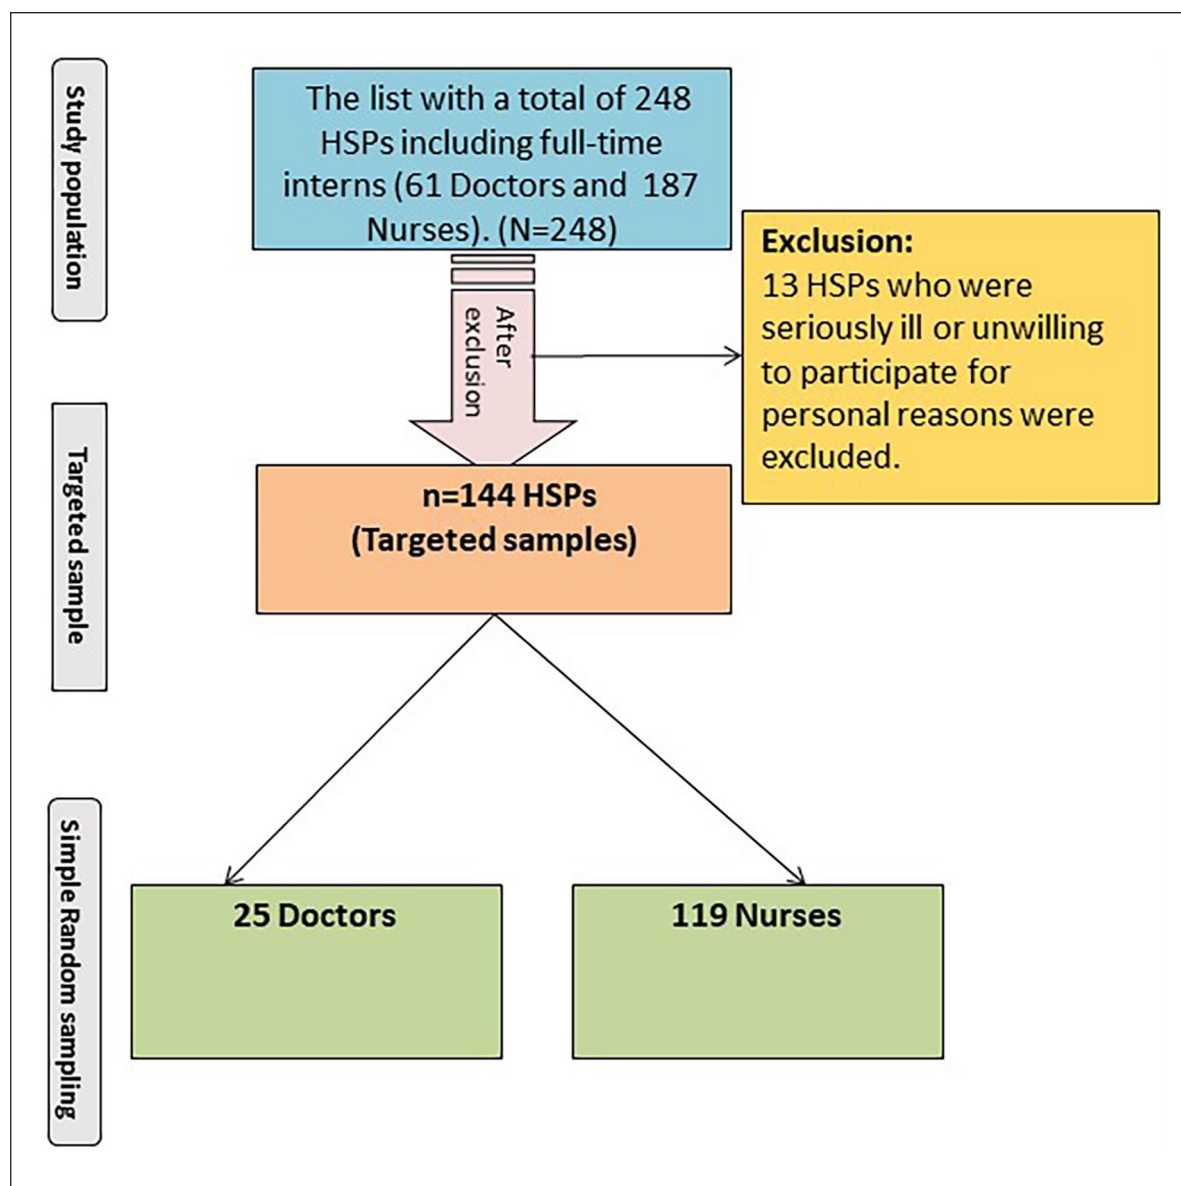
Study population

The list with a total of 248 HSPs including full-time interns (61 Doctors and 187 Nurses). (N=248)

After exclusion

Exclusion:
13 HSPs who were seriously ill or unwilling to participate for personal reasons were excluded.

Targeted sample

n=144 HSPs
(Targeted samples)

Simple Random sampling

25 Doctors

119 Nurses